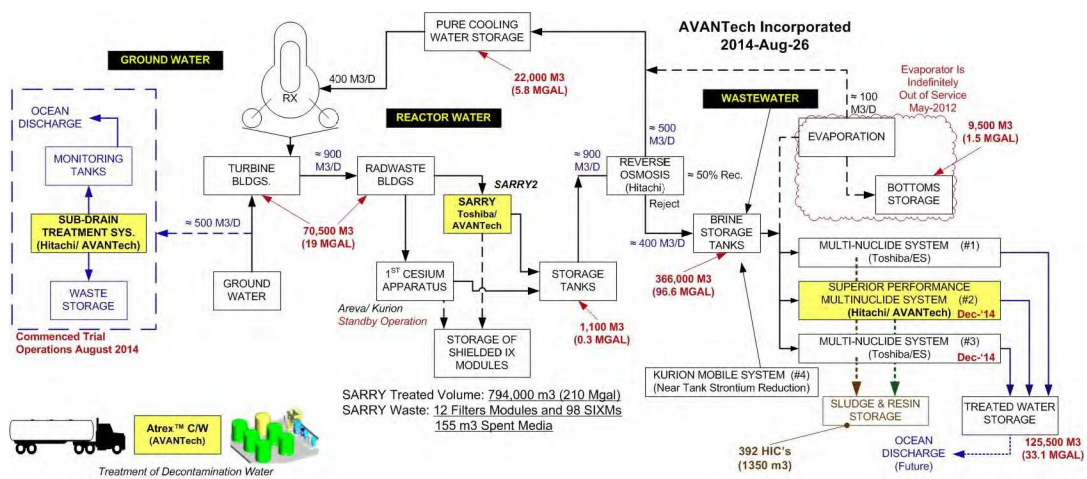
AVANTech Incorporated
2014-Aug-26

GROUND WATER

OCEAN DISCHARGE

MONITORING TANKS

SUB-DRAIN TREATMENT SYS. (Hitachi/ AVANTech)

WASTE STORAGE

Commenced Trial Operations August 2014

≈ 500 M3/D

PURE COOLING WATER STORAGE

400 M3/D

RX

22,000 M3 (5.8 MGAL)

REACTOR WATER

TURBINE BLDGS.

≈ 900 M3/D

RADWASTE BLDGS

70,500 M3 (19 MGAL)

GROUND WATER

SARRY2

SARRY Toshiba/ AVANTech

1ST CESIUM APPARATUS

Areva/ Kurion
Standby Operation

STORAGE OF SHIELDED IX MODULES

STORAGE TANKS

1,100 M3 (0.3 MGAL)

≈ 900 M3/D

≈ 500 M3/D

REVERSE OSMOSIS (Hitachi)

≈ 50% Rec.

Reject

≈ 400 M3/D

≈ 100 M3/D

WASTEWATER

Evaporator Is Indefinitely Out of Service May-2012

EVAPORATION

9,500 M3 (1.5 MGAL)

BOTTOMS STORAGE

BRINE STORAGE TANKS

366,000 M3 (96.6 MGAL)

MULTI-NUCLIDE SYSTEM (#1) (Toshiba/ES)

SUPERIOR PERFORMANCE MULTINUCLIDE SYSTEM (#2) (Hitachi/ AVANTech) Dec-'14

MULTI-NUCLIDE SYSTEM (#3) (Toshiba/ES) Dec-'14

KURION MOBILE SYSTEM (#4) (Near Tank Strontium Reduction)

SARRY Treated Volume: 794,000 m3 (210 Mgal)
SARRY Waste: 12 Filters Modules and 98 SIXMs
155 m3 Spent Media

SLUDGE & RESIN STORAGE

392 HIC's (1350 m3)

TREATED WATER STORAGE

125,500 M3 (33.1 MGAL)

OCEAN DISCHARGE (Future)

Atrex™ C/W (AVANTech)

Treatment of Decontamination Water